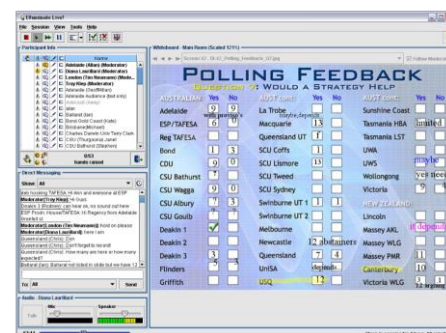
Elluminate Live!
File Session View Tools Help

Participant Info
Name
C. Adelaide (Albury) (Moderator)
Diana Lauriliard (Moderator)
London (Tim Neumann) (Mode...
Tony King (Moderator)
Adelaide (Geoff/Brian)
Adelaide Audience (last strip)
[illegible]
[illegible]
Ballarat (Ian)
Bond Gold Coast (Kate)
Brisbane(Michael)
Charles Darwin Uni Tony Clark
CDU (Thuragonda) Jane
CSU Bathurst (Stephen)
8/83
Sands Lasset

Direct Messaging
Show: All
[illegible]
Moderator(Tony King): Hi Grant
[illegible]
Moderator(London (Tim Neumann)): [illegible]
Queensland (Chris): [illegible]
Queensland (Chris): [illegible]
Queensland (Chris): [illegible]
Ballarat (Ian): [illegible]
To: All
Send

Audio: Diana Lauriliard
Talk
Speaker

Whiteboard - Main Room (Scaled 93%)
Screen 22: 28.01_Polling_Feedback_127.jpg

POLLING FEEDBACK
Question 3: WOULD A STRATEGY HELP

| AUSTRALIA | Yes | No | AUSTRALIA | Yes | No | AUSTRALIA | Yes | No |
|---|---|---|---|---|---|---|---|---|
| Adelaide | 9 | 9 | La Trobe | maybe, depends | | Sunshine Coast | | |
| ESP/TAFESA | 6 | 0 | Macquarie | 13 | | Tasmania HBA | limited | |
| Reg TAFESA | | | Queensland UT | 1 | | Tasmania LST | | |
| Bond | 1 | 3 | SCU Coffs | 1 | | UWA | | |
| CDU | 9 | 0 | SCU Lismore | 13 | | UWS | maybe | |
| CSU Bathurst | 7 | | SCU Tweed | | | Wollongong | yes need | |
| CSU Wagga | 9 | 0 | SCU Sydney | | | Victoria | 9 | |
| CSU Albury | 7 | 3 | Swinburne UT 1 | 1 | | NEW ZEALAND | | |
| CSU Goulb | | | Swinburne UT 2 | | | Lincoln | | |
| Deakin 1 | ✓ | | Melbourne | | | Massey AKL | it depends | |
| Deakin 2 | | | Newcastle | 12 | abstainers | Massey WLG | | |
| Deakin 3 | 3 | | Queensland | 7 | 4 | Massey PNR | 11 | |
| Flinders | | | UniSA | depends | | Canterbury | 10 | |
| Griffith | | | USQ | | | Victoria WLG | 12 | |

with previso's